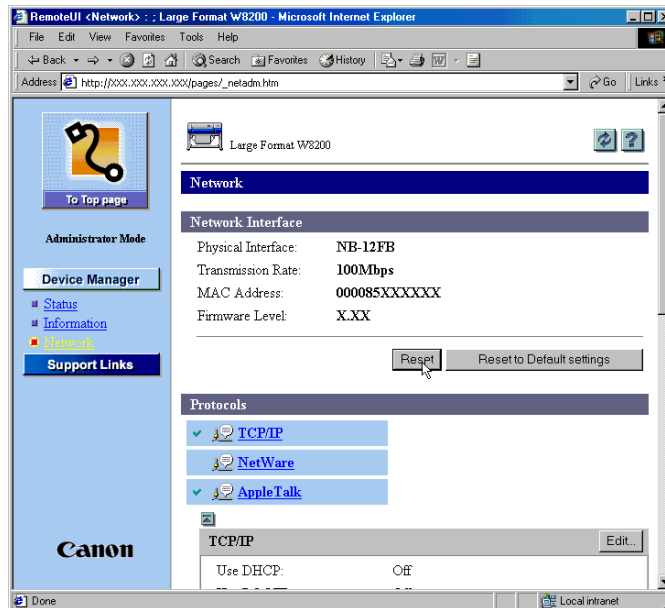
RemoteUI <Network> : ; Large Format W8200 - Microsoft Internet Explorer

File Edit View Favorites Tools Help

Back Search Favorites History

Address http://XXX.XXX.XXX.XXX/pages/_netadm.htm Go Links

To Top page

Administrator Mode

Device Manager

Status

Information

Network

Support Links

Canon

Large Format W8200

Network

Network Interface

| Physical Interface: | NB-12FB |
|---|---|
| Transmission Rate: | 100Mbps |
| MAC Address: | 000085XXXXXX |
| Firmware Level: | X.XX |

Reset Reset to Default settings

Protocols

TCP/IP

NetWare

AppleTalk

TCP/IP Edit...

Use DHCP: Off

Done Local intranet